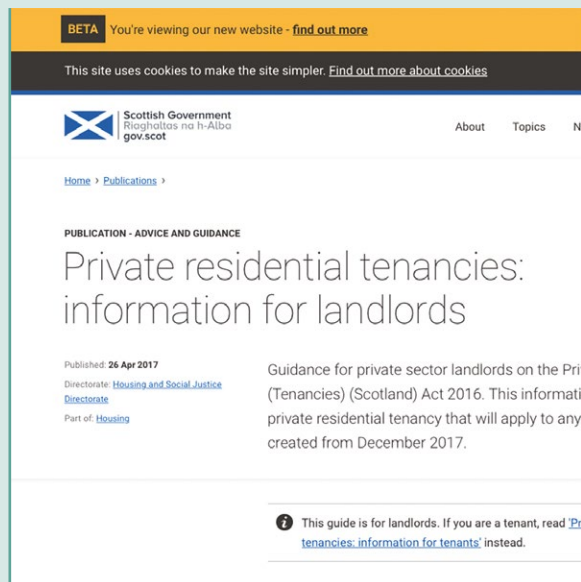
BETA You're viewing our new website - find out more

This site uses cookies to make the site simpler. Find out more about cookies

Scottish Government
Riaghaltas na h-Alba
gov.scot

About Topics N

Home › Publications ›

PUBLICATION - ADVICE AND GUIDANCE

Private residential tenancies: information for landlords

Published: 26 Apr 2017

Directorate: Housing and Social Justice Directorate

Part of: Housing

Guidance for private sector landlords on the Pri (Tenancies) (Scotland) Act 2016. This informati private residential tenancy that will apply to any created from December 2017.

This guide is for landlords. If you are a tenant, read 'Pr tenancies: information for tenants' instead.